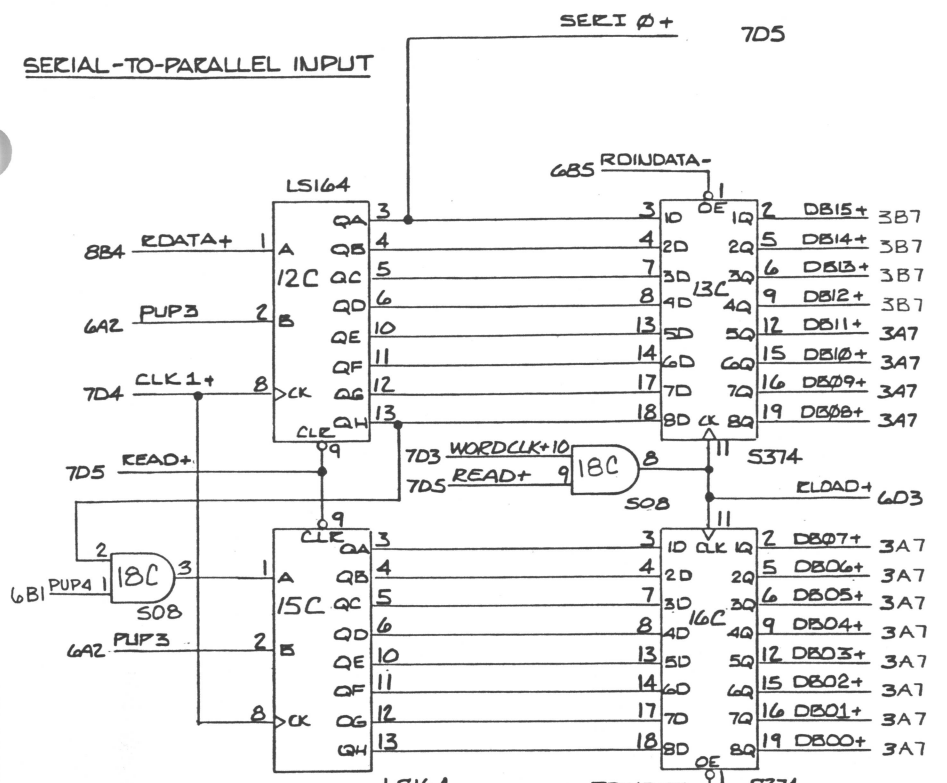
SERIAL-TO-PARALLEL INPUT

SERI Ø+
7D5

6B5 RDINDATA-
1
OE

LS164
12C
8B4 RDATA+ 1 A
6A2 PUP3 2 B
7D4 CLK1+ 8 CK
CLR 9
QA 3
QB 4
QC 5
QD 6
QE 10
QF 11
QG 12
QH 13

13C
3 1D 1Q 2 DB15+ 3B7
4 2D 2Q 5 DB14+ 3B7
7 3D 3Q 6 DB13+ 3B7
8 4D 4Q 9 DB12+ 3B7
13 5D 5Q 12 DB11+ 3A7
14 6D 6Q 15 DB10+ 3A7
17 7D 7Q 16 DB09+ 3A7
18 8D 8Q 19 DB08+ 3A7
CK 11
S374

7D5 READ+
7D3 WORDCLK+10
7D5 READ+ 9
18C 8
S08
RLOAD+ 6D3

2
6B1 PUP4 1 18C 3
S08

15C
CLR 9
1 A QA 3
6A2 PUP3 2 B QB 4
QC 5
QD 6
QE 10
QF 11
8 CK QG 12
QH 13

16C
11
3 1D CLK 1Q 2 DB07+ 3A7
4 2D 2Q 5 DB06+ 3A7
7 3D 3Q 6 DB05+ 3A7
8 4D 4Q 9 DB04+ 3A7
13 5D 5Q 12 DB03+ 3A7
14 6D 6Q 15 DB02+ 3A7
17 7D 7Q 16 DB01+ 3A7
18 8D 8Q 19 DB00+ 3A7
OE

LS164 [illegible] S374